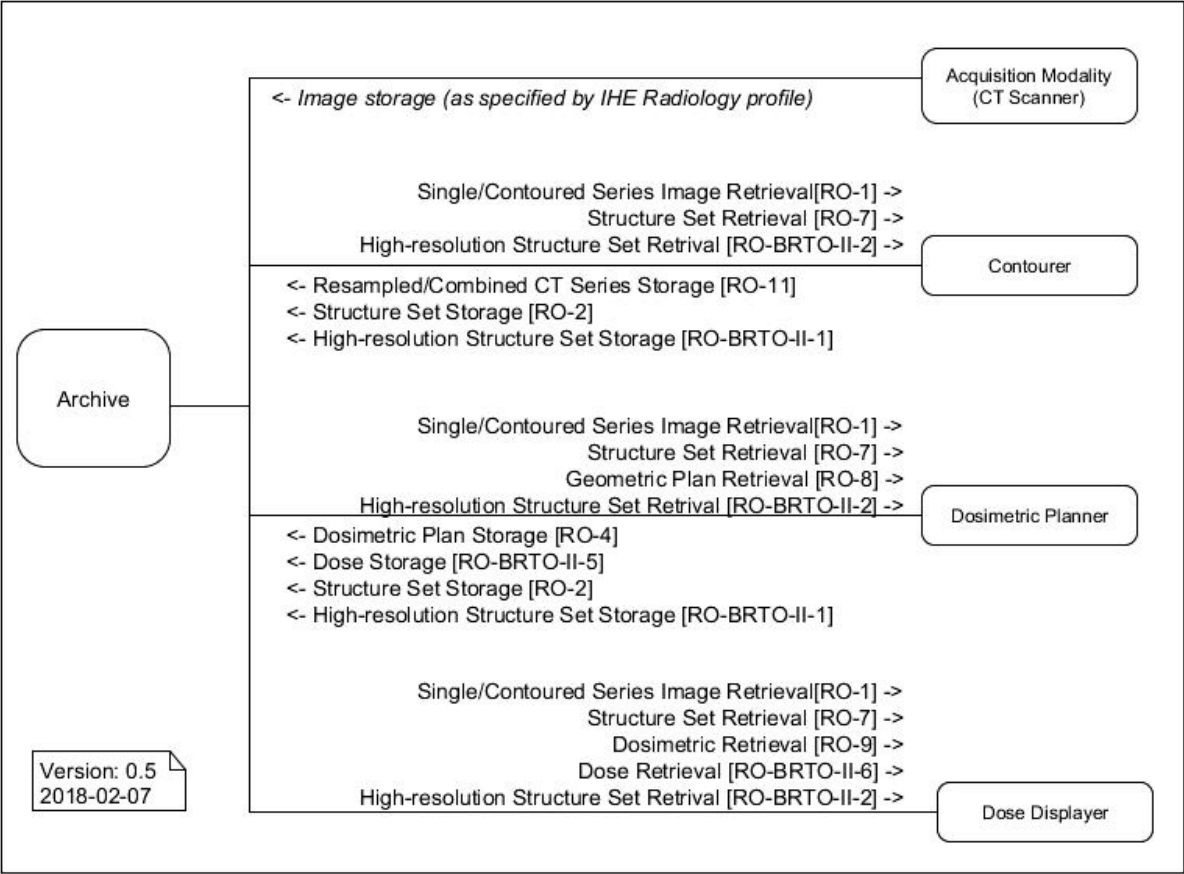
Acquisition Modality (CT Scanner)

<- Image storage (as specified by IHE Radiology profile)

Single/Contoured Series Image Retrieval[RO-1] ->
Structure Set Retrieval [RO-7] ->
High-resolution Structure Set Retrival [RO-BRTO-II-2] ->

Contourer

<- Resampled/Combined CT Series Storage [RO-11]
<- Structure Set Storage [RO-2]
<- High-resolution Structure Set Storage [RO-BRTO-II-1]

Archive

Single/Contoured Series Image Retrieval[RO-1] ->
Structure Set Retrieval [RO-7] ->
Geometric Plan Retrieval [RO-8] ->
High-resolution Structure Set Retrival [RO-BRTO-II-2] ->

Dosimetric Planner

<- Dosimetric Plan Storage [RO-4]
<- Dose Storage [RO-BRTO-II-5]
<- Structure Set Storage [RO-2]
<- High-resolution Structure Set Storage [RO-BRTO-II-1]

Single/Contoured Series Image Retrieval[RO-1] ->
Structure Set Retrieval [RO-7] ->
Dosimetric Retrieval [RO-9] ->
Dose Retrieval [RO-BRTO-II-6] ->
High-resolution Structure Set Retrival [RO-BRTO-II-2] ->

Dose Displayer

Version: 0.5
2018-02-07